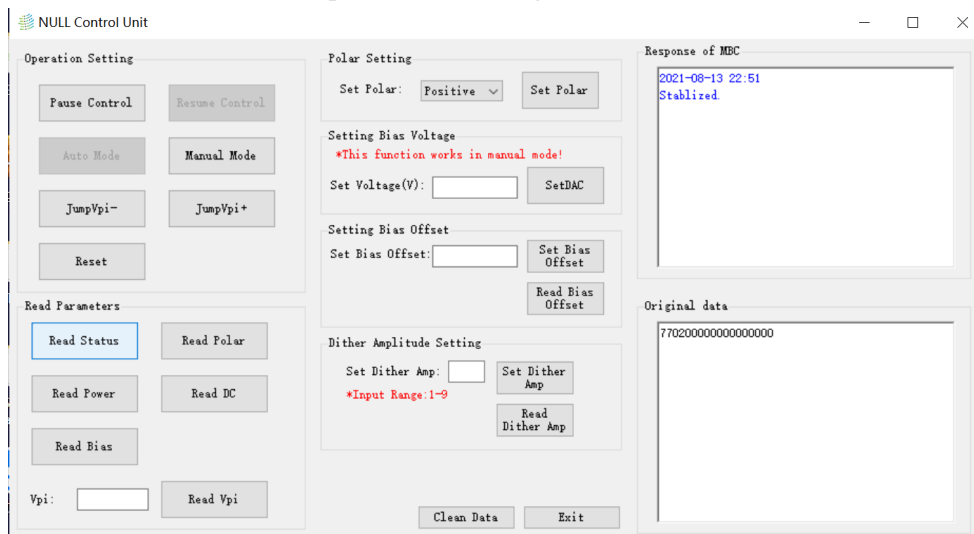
NULL Control Unit

Operation Setting

Pause Control

Resume Control

Auto Mode

Manual Mode

JumpVpi-

JumpVpi+

Reset

Read Parameters

Read Status

Read Polar

Read Power

Read DC

Read Bias

Vpi:

Read Vpi

Polar Setting

Set Polar:

Positive

Set Polar

Setting Bias Voltage

*This function works in manual mode!

Set Voltage(V):

SetDAC

Setting Bias Offset

Set Bias Offset:

Set Bias Offset

Read Bias Offset

Dither Amplitude Setting

Set Dither Amp:

Set Dither Amp

*Input Range:1-9

Read Dither Amp

Clean Data

Exit

Response of MBC

2021-08-13 22:51
Stablized.

Original data

770200000000000000